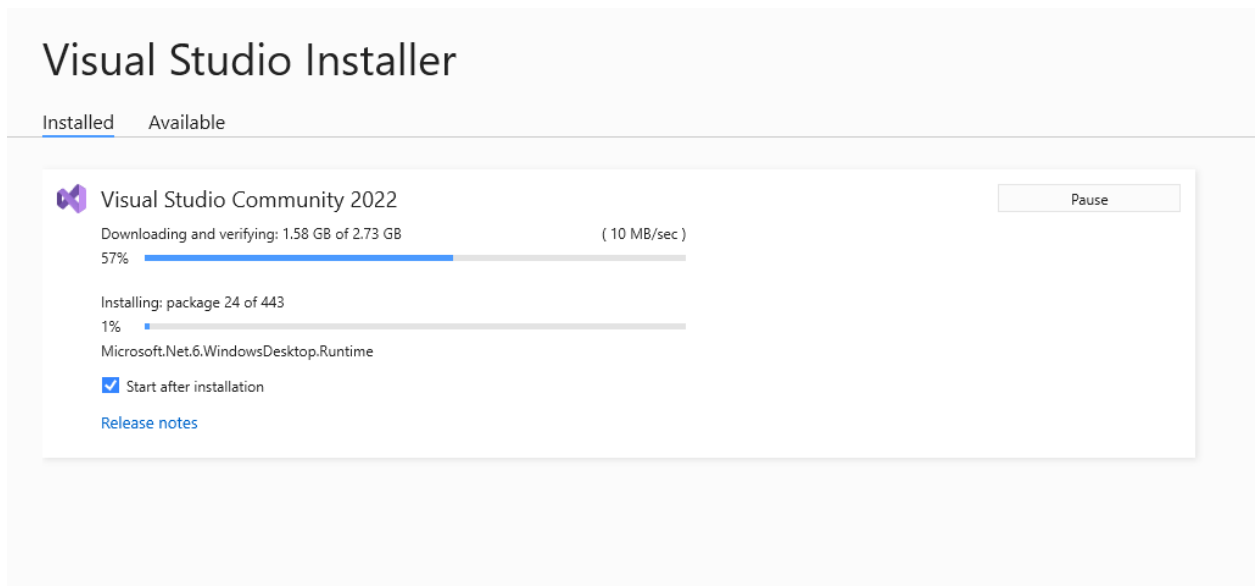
Visual Studio Installer

Installed Available

Visual Studio Community 2022

Pause

Downloading and verifying: 1.58 GB of 2.73 GB ( 10 MB/sec )

57%

Installing: package 24 of 443

1%

Microsoft.Net.6.WindowsDesktop.Runtime

Start after installation

Release notes